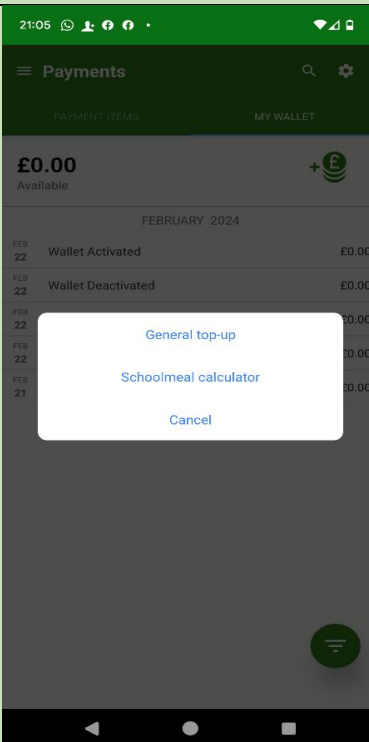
21:05

Payments

PAYMENT ITEMS

MY WALLET

£0.00
Available

FEBRUARY 2024

FEB 22 Wallet Activated £0.00

FEB 22 Wallet Deactivated £0.00

FEB 22 £0.00

FEB 22 £0.00

FEB 21 £0.00

General top-up

Schoolmeal calculator

Cancel